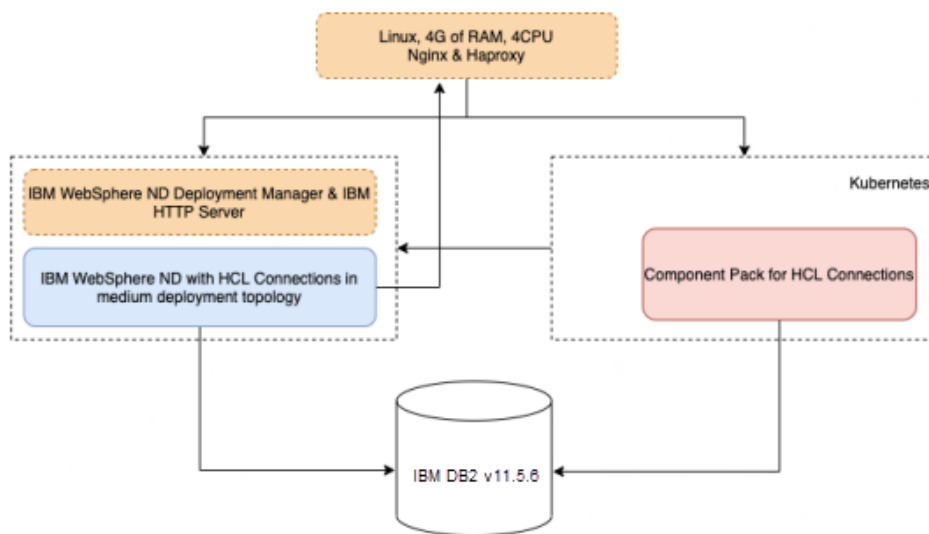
Linux, 4G of RAM, 4CPU
Nginx & Haproxy

IBM WebSphere ND Deployment Manager & IBM HTTP Server

IBM WebSphere ND with HCL Connections in medium deployment topology

Kubernetes

Component Pack for HCL Connections

IBM DB2 v11.5.6